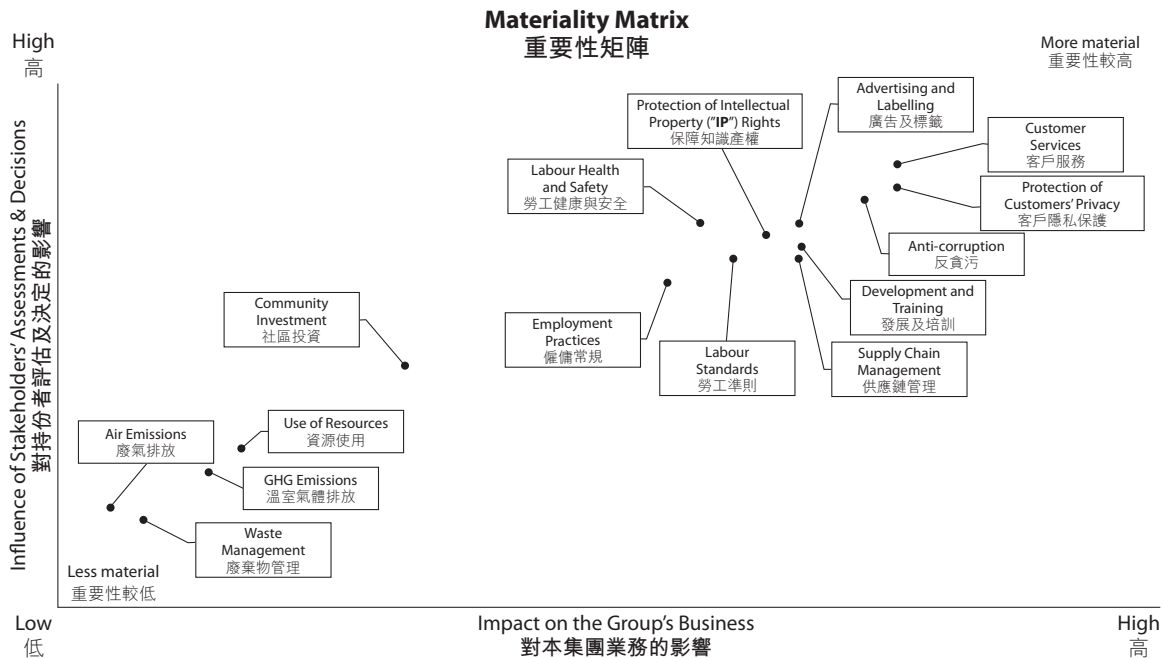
Materiality Matrix
重要性矩陣

High
高

More material
重要性較高

Influence of Stakeholders' Assessments & Decisions
對持份者評估及決定的影響

Protection of Intellectual Property ("IP") Rights
保障知識產權

Advertising and Labelling
廣告及標籤

Customer Services
客戶服務

Labour Health and Safety
勞工健康與安全

Protection of Customers' Privacy
客戶隱私保護

Anti-corruption
反貪污

Development and Training
發展及培訓

Community Investment
社區投資

Employment Practices
僱傭常規

Labour Standards
勞工準則

Supply Chain Management
供應鏈管理

Use of Resources
資源使用

Air Emissions
廢氣排放

GHG Emissions
溫室氣體排放

Waste Management
廢棄物管理

Less material
重要性較低

Low
低

Impact on the Group's Business
對本集團業務的影響

High
高